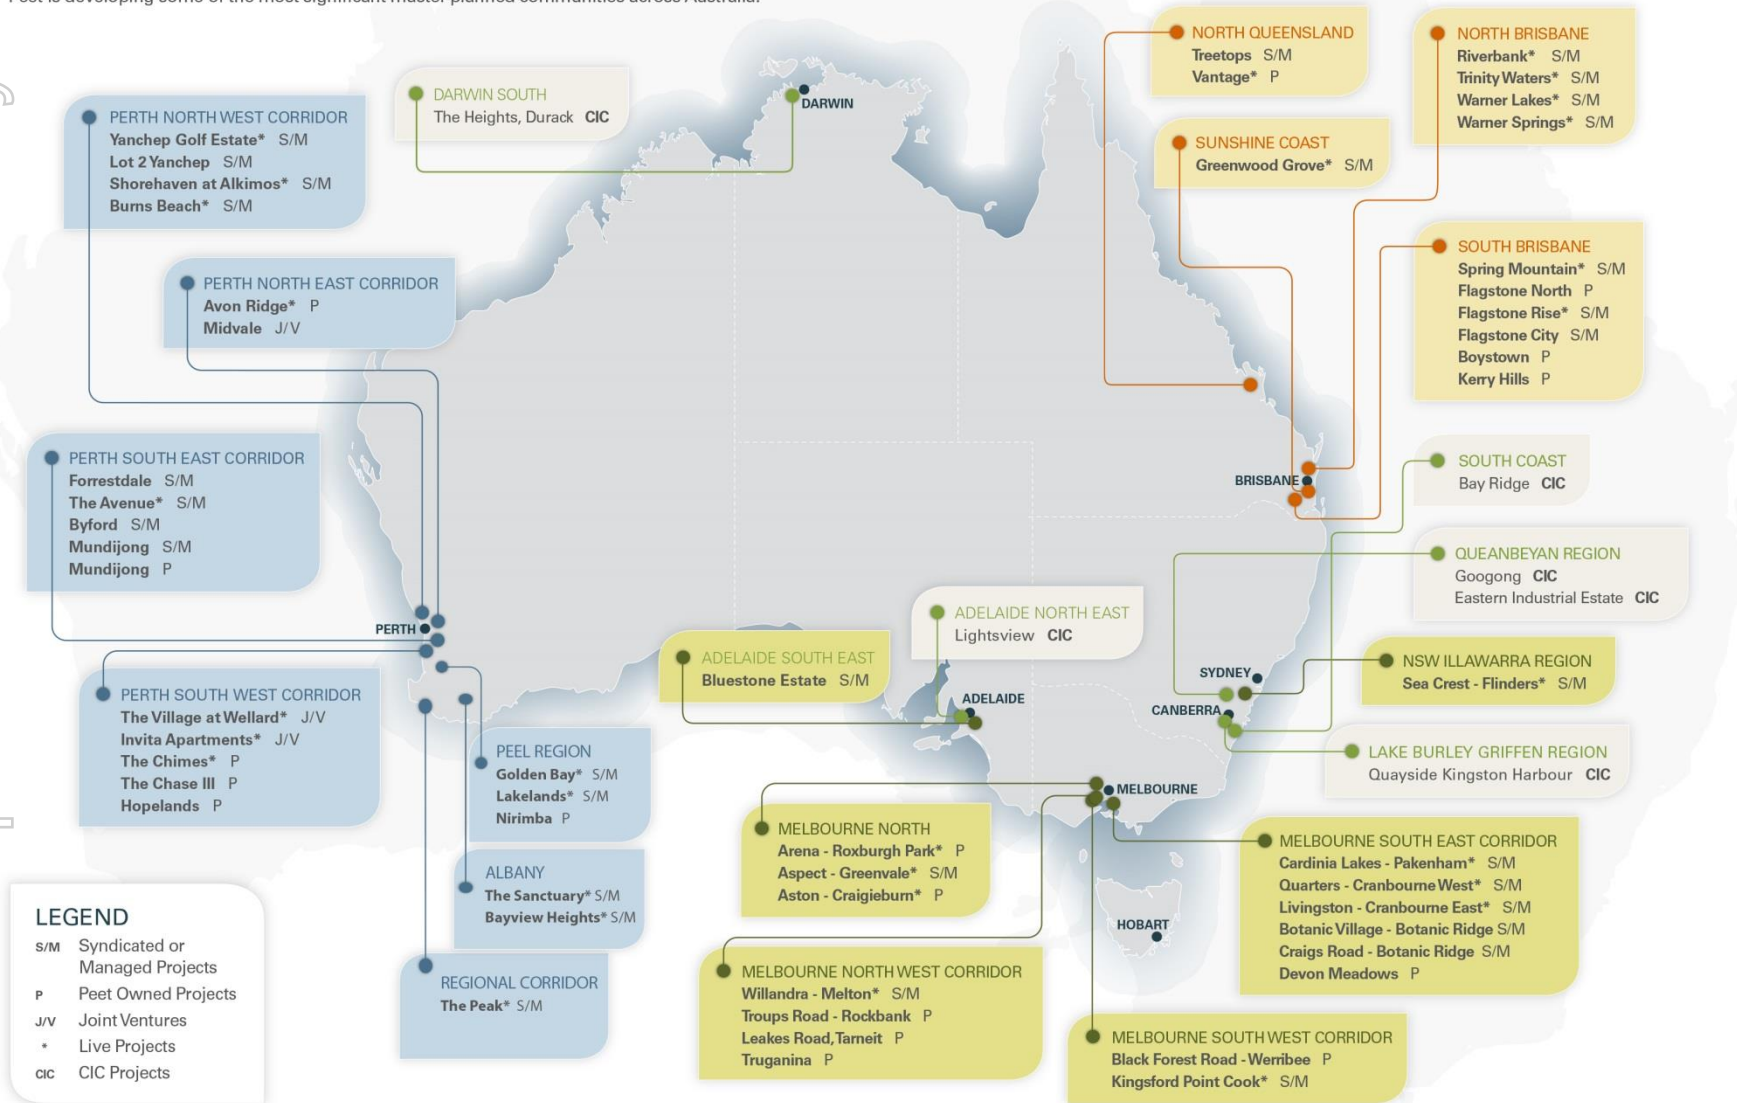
Peet is developing some of the most significant master planned communities across Australia.

PERTH NORTH WEST CORRIDOR
Yanchep Golf Estate* S/M
Lot 2 Yanchep S/M
Shorehaven at Alkimos* S/M
Burns Beach* S/M

DARWIN SOUTH
The Heights, Durack CIC

DARWIN

NORTH QUEENSLAND
Treetops S/M
Vantage* P

NORTH BRISBANE
Riverbank* S/M
Trinity Waters* S/M
Warner Lakes* S/M
Warner Springs* S/M

SUNSHINE COAST
Greenwood Grove* S/M

SOUTH BRISBANE
Spring Mountain* S/M
Flagstone North P
Flagstone Rise* S/M
Flagstone City S/M
Boystown P
Kerry Hills P

PERTH NORTH EAST CORRIDOR
Avon Ridge* P
Midvale J/V

PERTH SOUTH EAST CORRIDOR
Forrestdale S/M
The Avenue* S/M
Byford S/M
Mundijong S/M
Mundijong P

BRISBANE

SOUTH COAST
Bay Ridge CIC

QUEANBEYAN REGION
Googong CIC
Eastern Industrial Estate CIC

PERTH

ADELAIDE NORTH EAST
Lightsview CIC

ADELAIDE SOUTH EAST
Bluestone Estate S/M

SYDNEY

NSW ILLAWARRA REGION
Sea Crest - Flinders* S/M

ADELAIDE

CANBERRA

PERTH SOUTH WEST CORRIDOR
The Village at Wellard* J/V
Invita Apartments* J/V
The Chimes* P
The Chase III P
Hopelands P

PEEL REGION
Golden Bay* S/M
Lakelands* S/M
Nirimba P

LAKE BURLEY GRIFFEN REGION
Quayside Kingston Harbour CIC

MELBOURNE

MELBOURNE NORTH
Arena - Roxburgh Park* P
Aspect - Greenvale* S/M
Aston - Craigieburn* P

MELBOURNE SOUTH EAST CORRIDOR
Cardinia Lakes - Pakenham* S/M
Quarters - Cranbourne West* S/M
Livingston - Cranbourne East* S/M
Botanic Village - Botanic Ridge S/M
Craigs Road - Botanic Ridge S/M
Devon Meadows P

ALBANY
The Sanctuary* S/M
Bayview Heights* S/M

HOBART

LEGEND
S/M Syndicated or Managed Projects
P Peet Owned Projects
J/V Joint Ventures
* Live Projects
CIC CIC Projects

REGIONAL CORRIDOR
The Peak* S/M

MELBOURNE NORTH WEST CORRIDOR
Willandra - Melton* S/M
Troups Road - Rockbank P
Leakes Road, Tarneit P
Truganina P

MELBOURNE SOUTH WEST CORRIDOR
Black Forest Road - Werribee P
Kingsford Point Cook* S/M